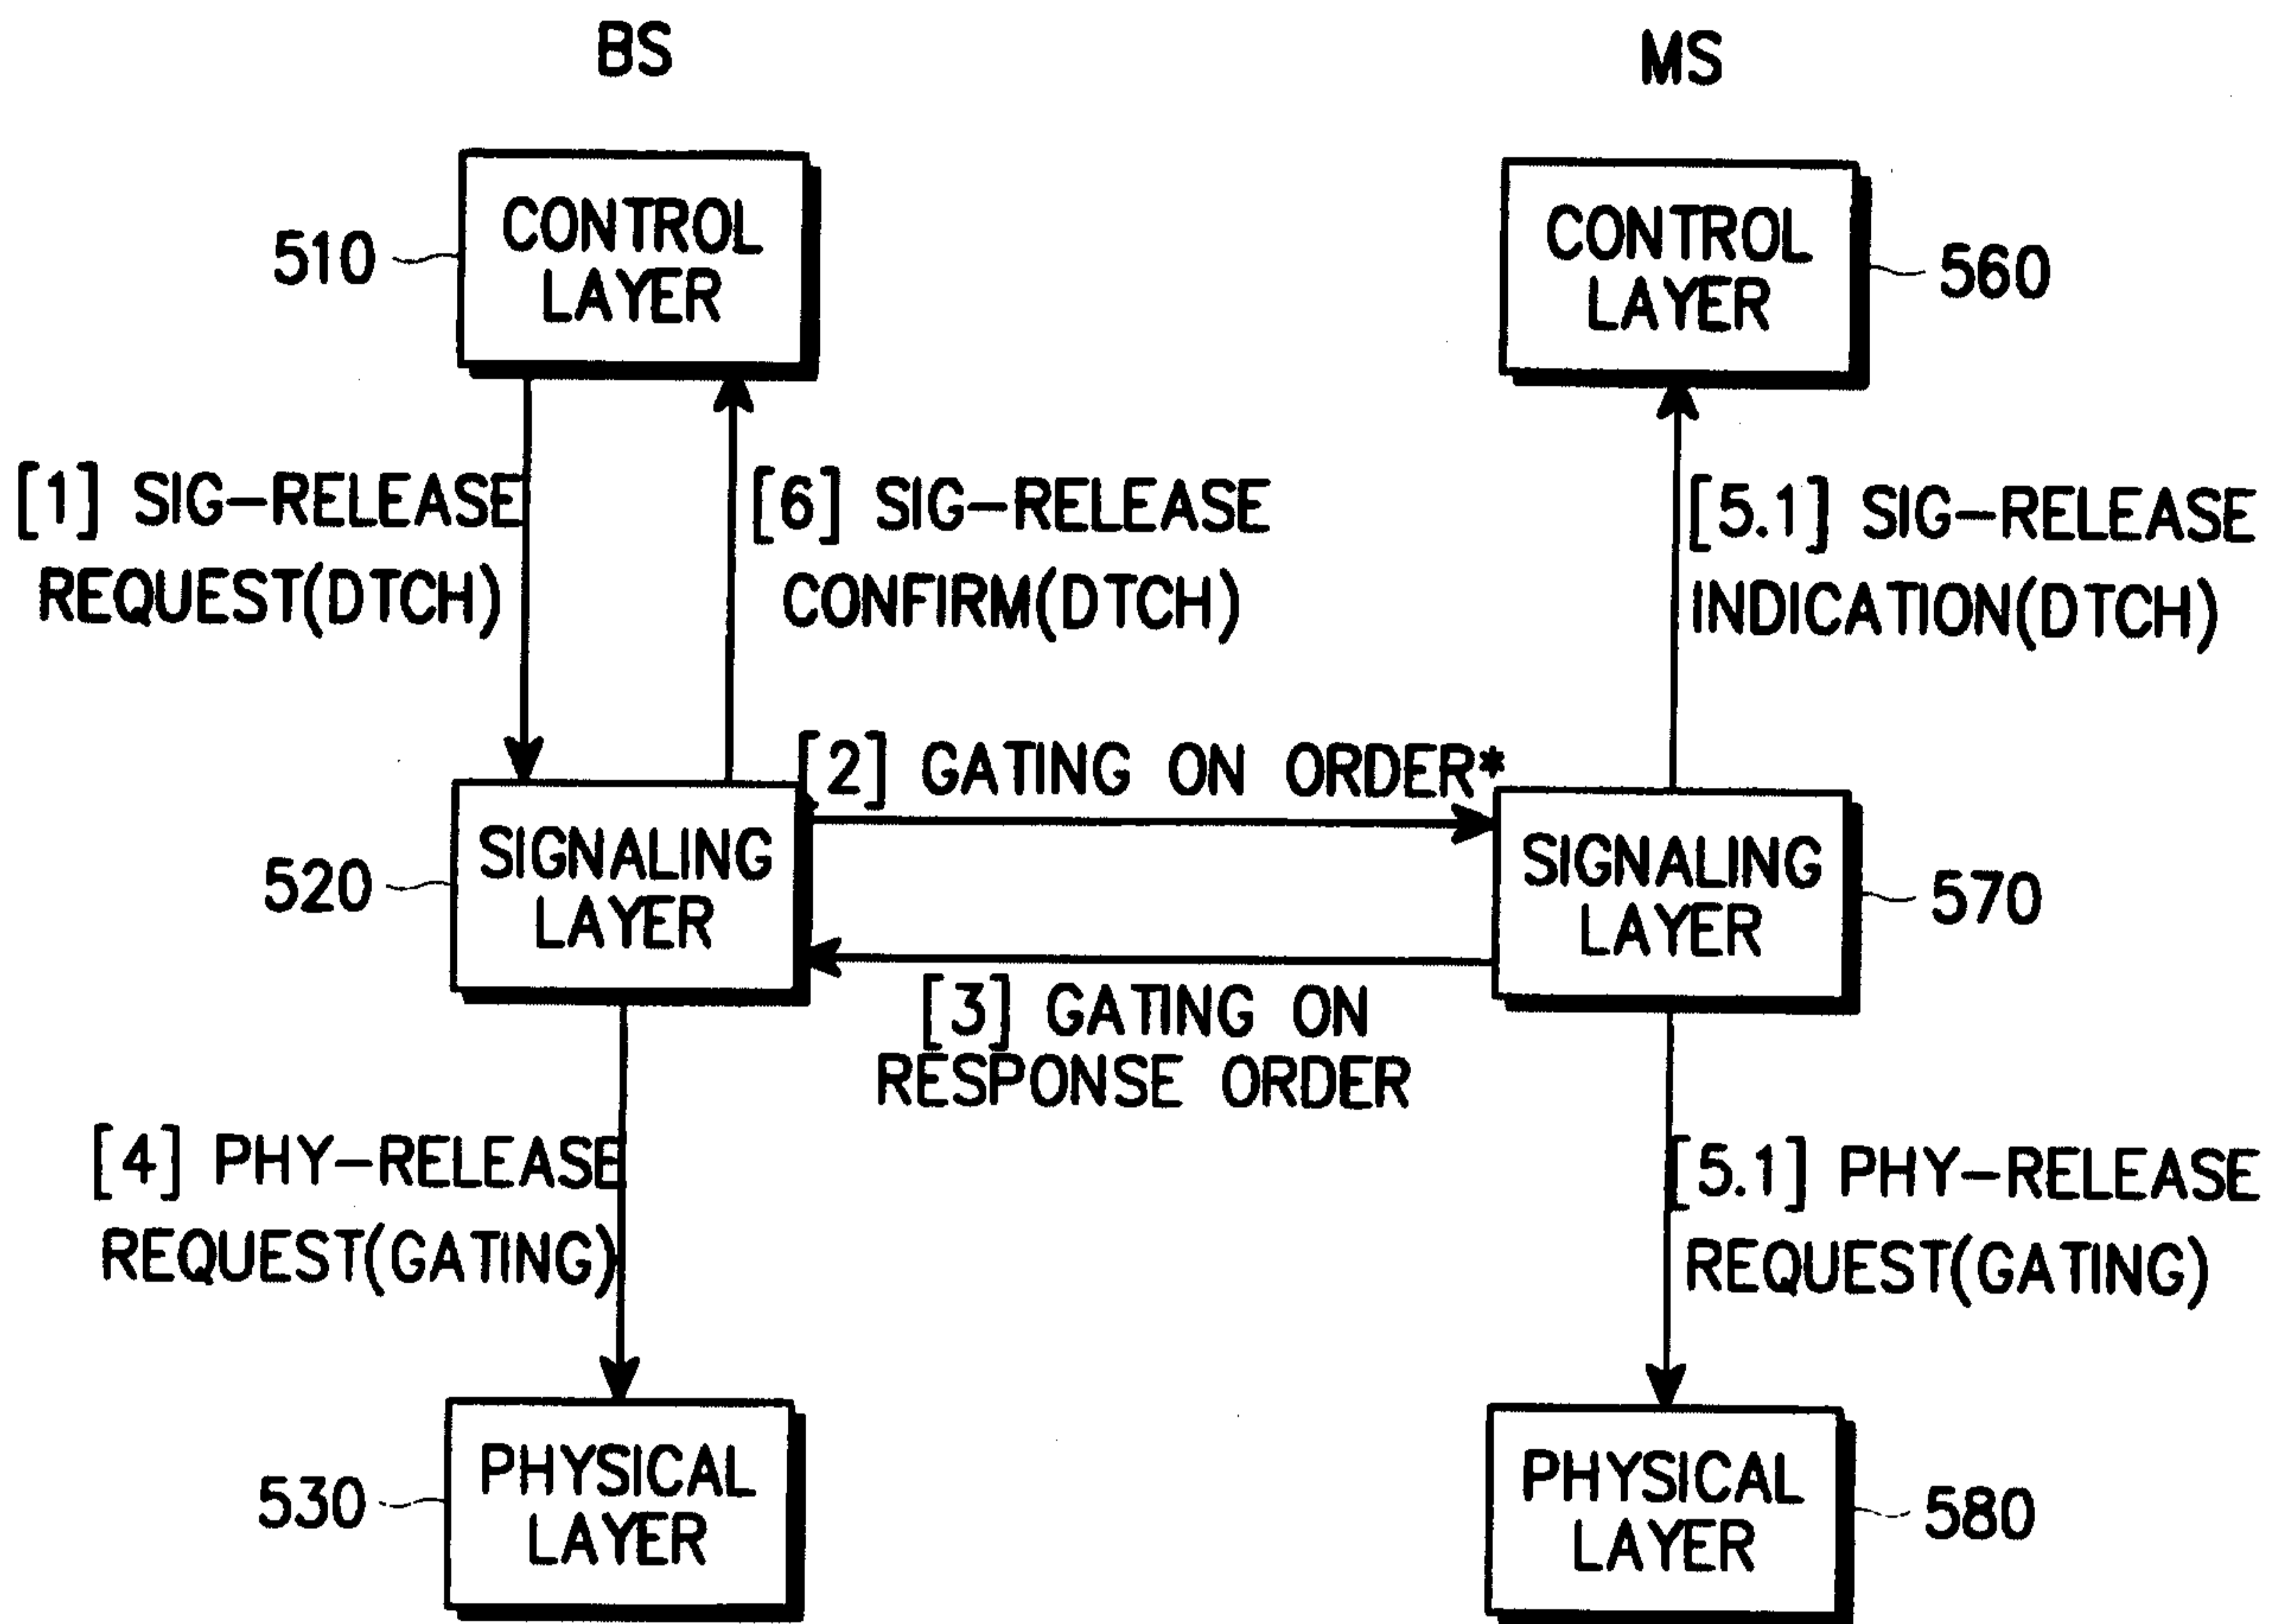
BS

MS

510 CONTROL LAYER

CONTROL LAYER 560

[1] SIG-RELEASE REQUEST(DTCH)

[6] SIG-RELEASE CONFIRM(DTCH)

[5.1] SIG-RELEASE INDICATION(DTCH)

[2] GATING ON ORDER*

520 SIGNALING LAYER

SIGNALING LAYER 570

[3] GATING ON RESPONSE ORDER

[4] PHY-RELEASE REQUEST(GATING)

[5.1] PHY-RELEASE REQUEST(GATING)

530 PHYSICAL LAYER

PHYSICAL LAYER 580